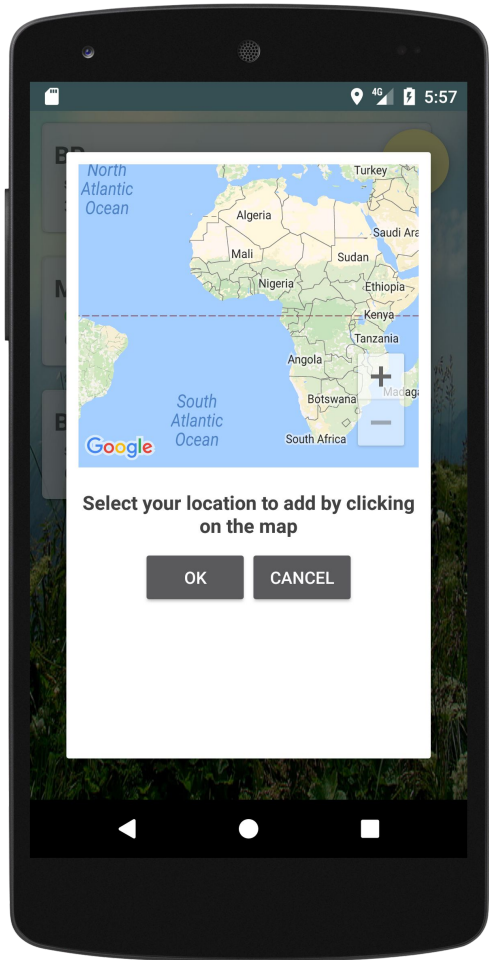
4G 5:57

North Atlantic Ocean

Turkey

Algeria

Saudi Ara

Mali

Sudan

Nigeria

Ethiopia

Kenya

Tanzania

Angola

Botswana

Madaga

South Atlantic Ocean

South Africa

Google

+

−

Select your location to add by clicking on the map

OK

CANCEL